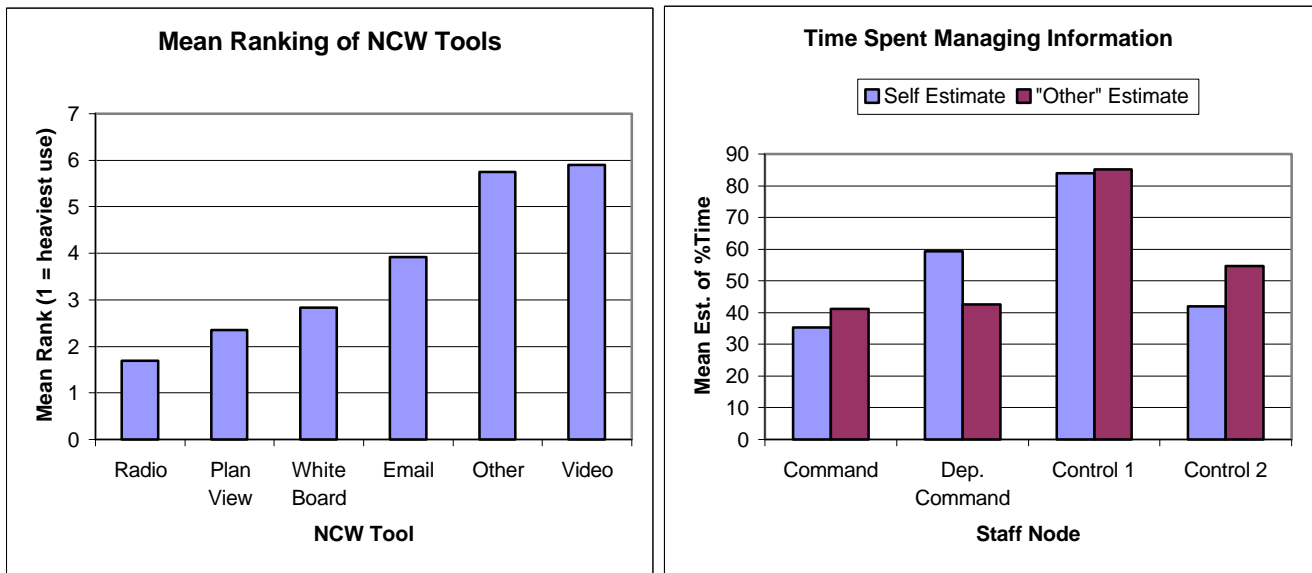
Mean Ranking of NCW Tools

Mean Rank (1 = heaviest use)

7
6
5
4
3
2
1
0

Radio
Plan View
White Board
Email
Other
Video

NCW Tool

Time Spent Managing Information

Self Estimate
"Other" Estimate

Mean Est. of %Time

90
80
70
60
50
40
30
20
10
0

Command
Dep. Command
Control 1
Control 2

Staff Node